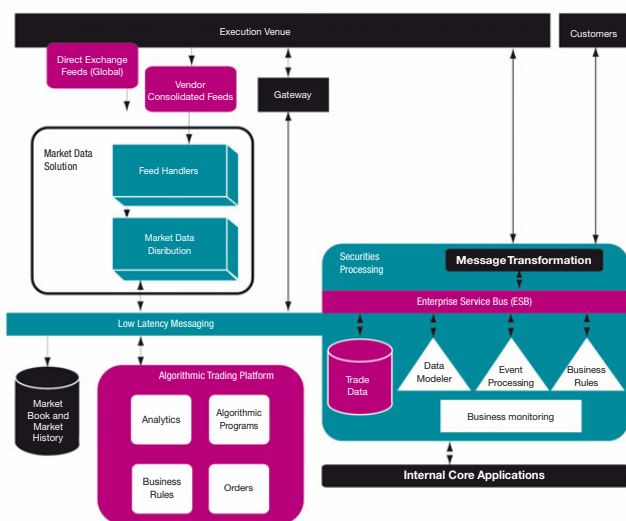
Execution Venue

Customers

Direct Exchange Feeds (Global)

Vendor Consolidated Feeds

Gateway

Market Data Solution

Feed Handlers

Market Data Disribution

Securities Processing

MessageTransformation

Enterprise Service Bus (ESB)

Low Latency Messaging

Trade Data

Data Modeler

Event Processing

Business Rules

Business monitoring

Market Book and Market History

Algorithmic Trading Platform

Analytics

Algorithmic Programs

Business Rules

Orders

Internal Core Applications